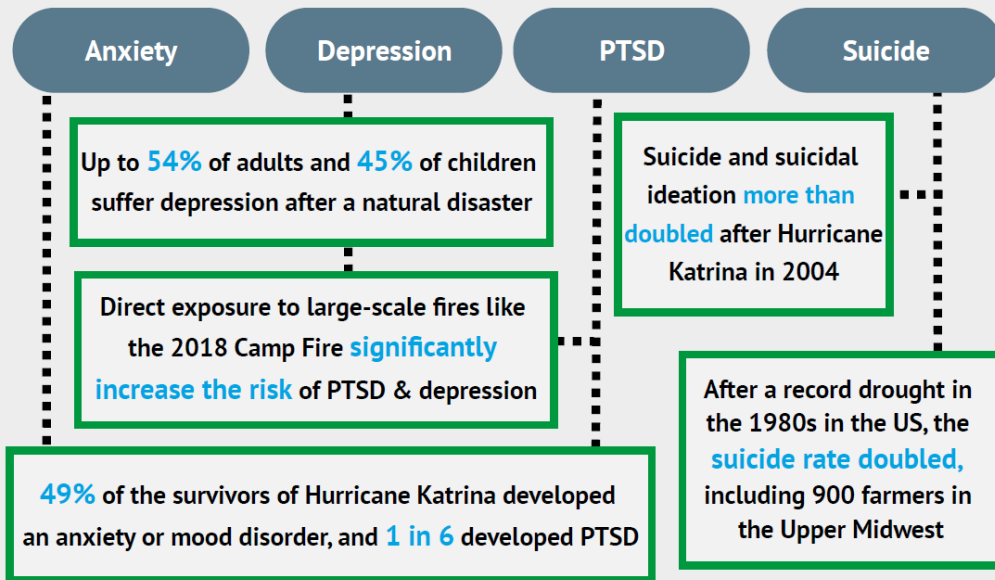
Anxiety

Depression

PTSD

Suicide

Up to 54% of adults and 45% of children suffer depression after a natural disaster

Suicide and suicidal ideation more than doubled after Hurricane Katrina in 2004

Direct exposure to large-scale fires like the 2018 Camp Fire significantly increase the risk of PTSD & depression

After a record drought in the 1980s in the US, the suicide rate doubled, including 900 farmers in the Upper Midwest

49% of the survivors of Hurricane Katrina developed an anxiety or mood disorder, and 1 in 6 developed PTSD